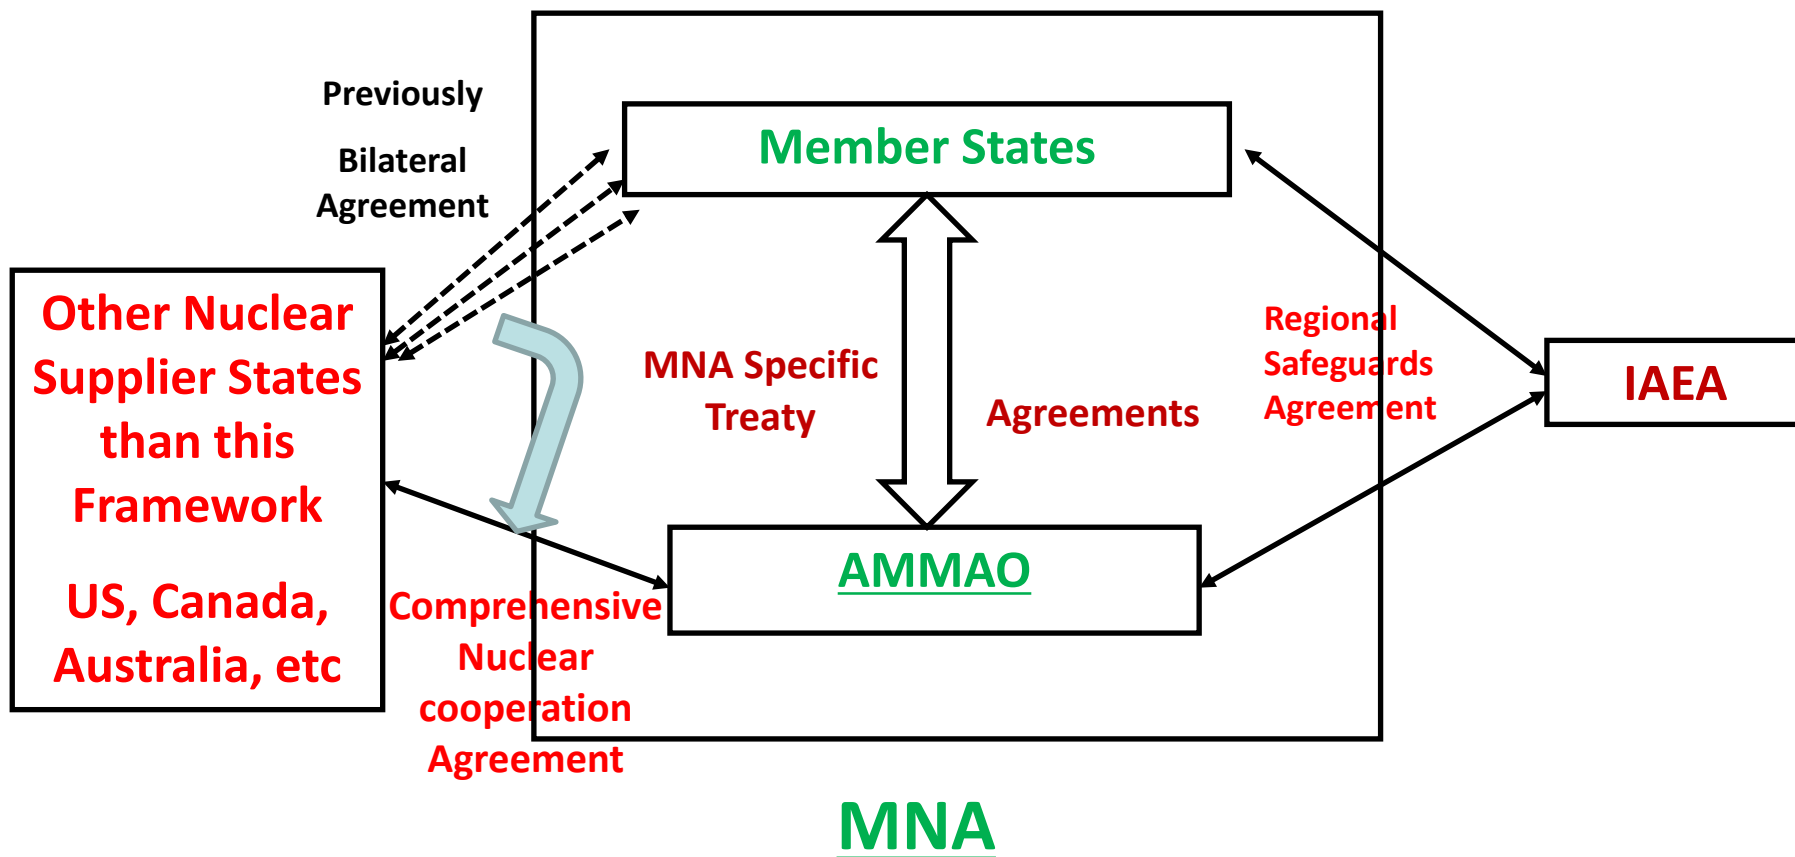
Previously

Bilateral Agreement

Member States

Other Nuclear Supplier States than this Framework

US, Canada, Australia, etc

MNA Specific Treaty

Agreements

Regional Safeguards Agreement

IAEA

AMMAO

Comprehensive Nuclear cooperation Agreement

MNA